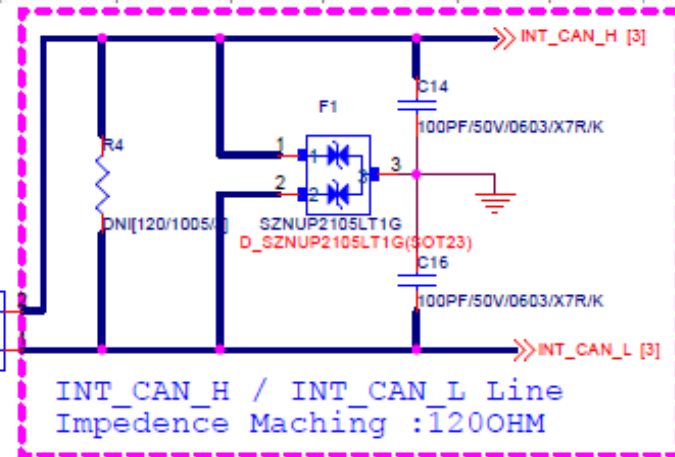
INT_CAN_H [3]

C14

100PF/50V/0603/X7R/K

F1

R4

1 1

2 2

3 3

DNI[120/1005/J]

SZNUP2105LT1G

D_SZNUP2105LT1G(SOT23)

C16

100PF/50V/0603/X7R/K

2

1

INT_CAN_L [3]

INT_CAN_H / INT_CAN_L Line
Impedence Maching :120OHM